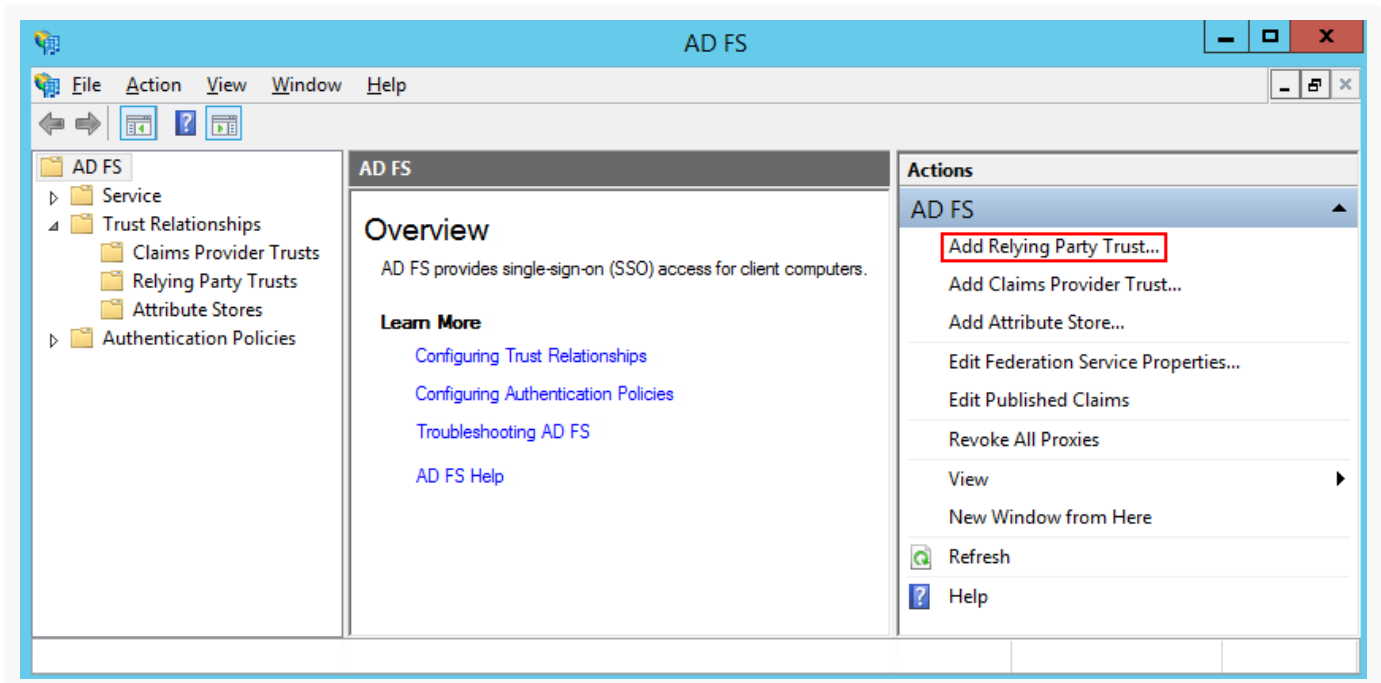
AD FS

File Action View Window Help

AD FS
Service
Trust Relationships
Claims Provider Trusts
Relying Party Trusts
Attribute Stores
Authentication Policies

AD FS

Overview

AD FS provides single-sign-on (SSO) access for client computers.

Learn More

Configuring Trust Relationships

Configuring Authentication Policies

Troubleshooting AD FS

AD FS Help

Actions

AD FS

Add Relying Party Trust...

Add Claims Provider Trust...

Add Attribute Store...

Edit Federation Service Properties...

Edit Published Claims

Revoke All Proxies

View

New Window from Here

Refresh

Help